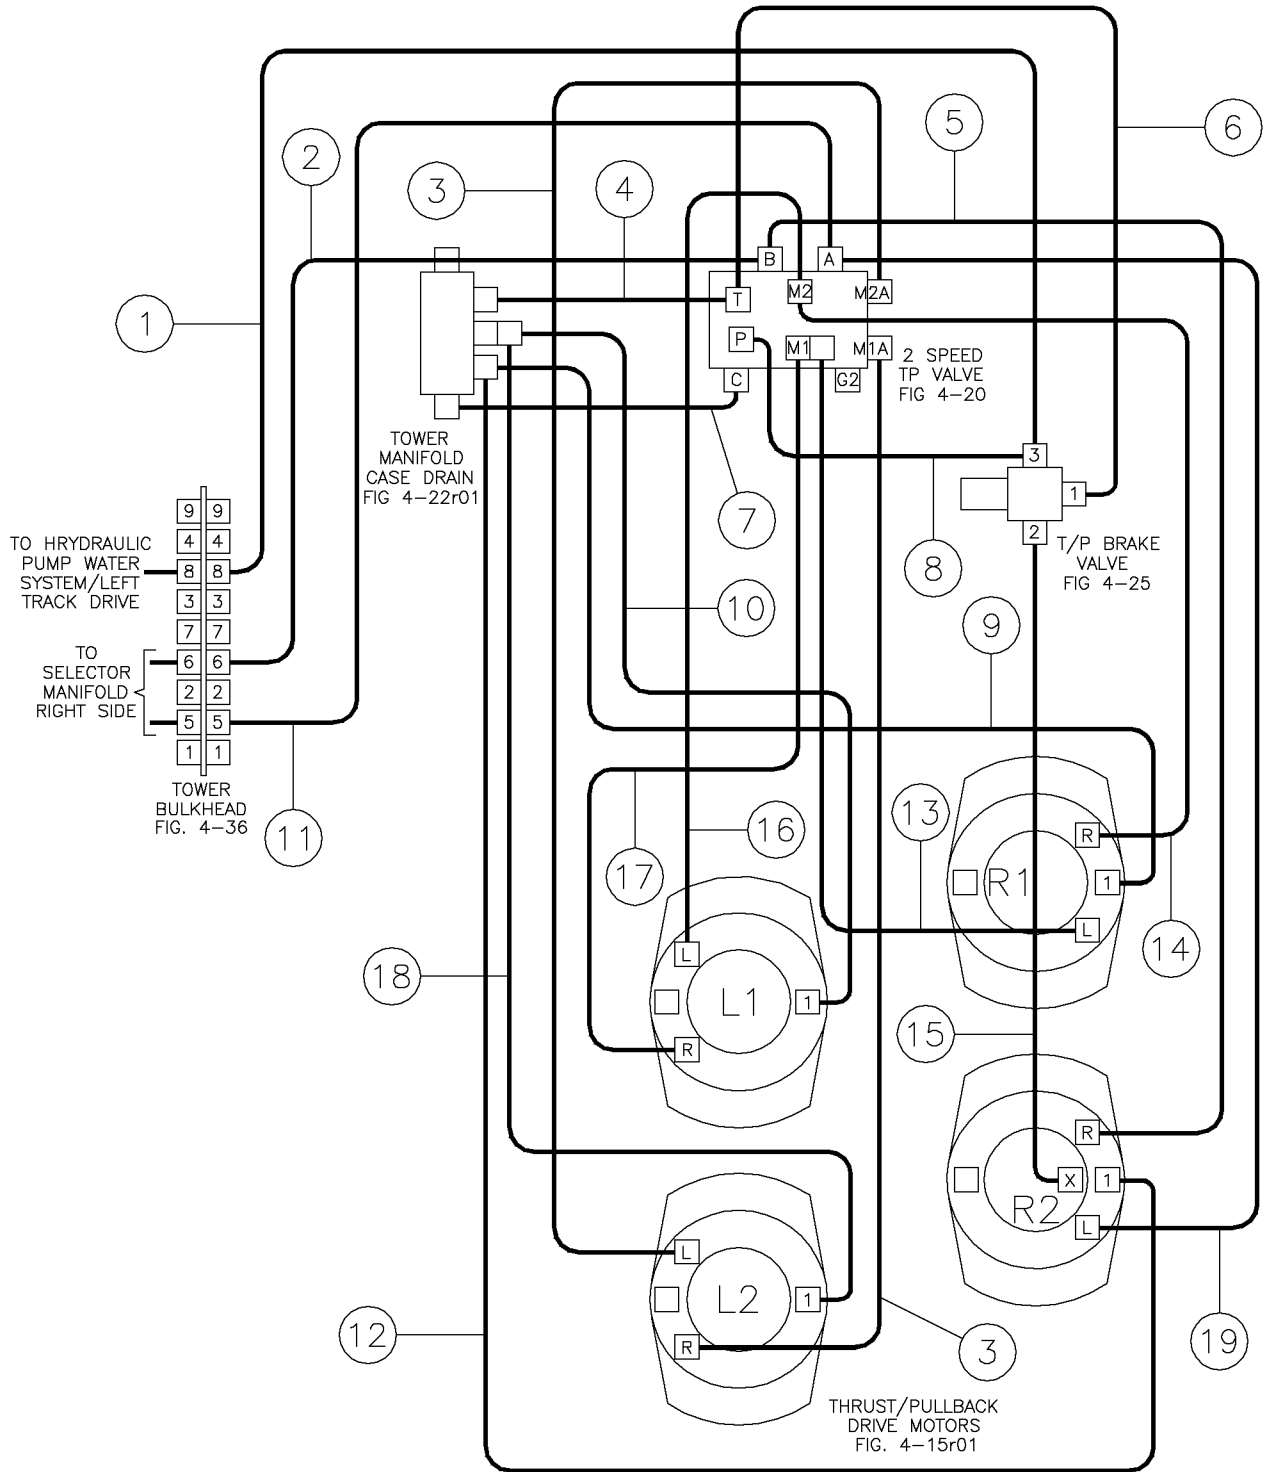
6
5
2
3
4
1
B
A
T
M2
M2A
P
M1
M1A
C
G2
2 SPEED TP VALVE FIG 4–20
TOWER MANIFOLD CASE DRAIN FIG 4–22r01
7
3
1
2
8
T/P BRAKE VALVE FIG 4–25
9 9
4 4
TO HRYDRAULIC PUMP WATER SYSTEM/LEFT TRACK DRIVE
8 8
3 3
7 7
TO SELECTOR MANIFOLD RIGHT SIDE
6 6
2 2
5 5
1 1
TOWER BULKHEAD FIG. 4–36
10
9
11
13
16
17
R
1
R1
L
14
18
L
L1
1
R
15
R
X
1
R2
L
L
L2
1
R
12
3
19
THRUST/PULLBACK DRIVE MOTORS FIG. 4–15r01